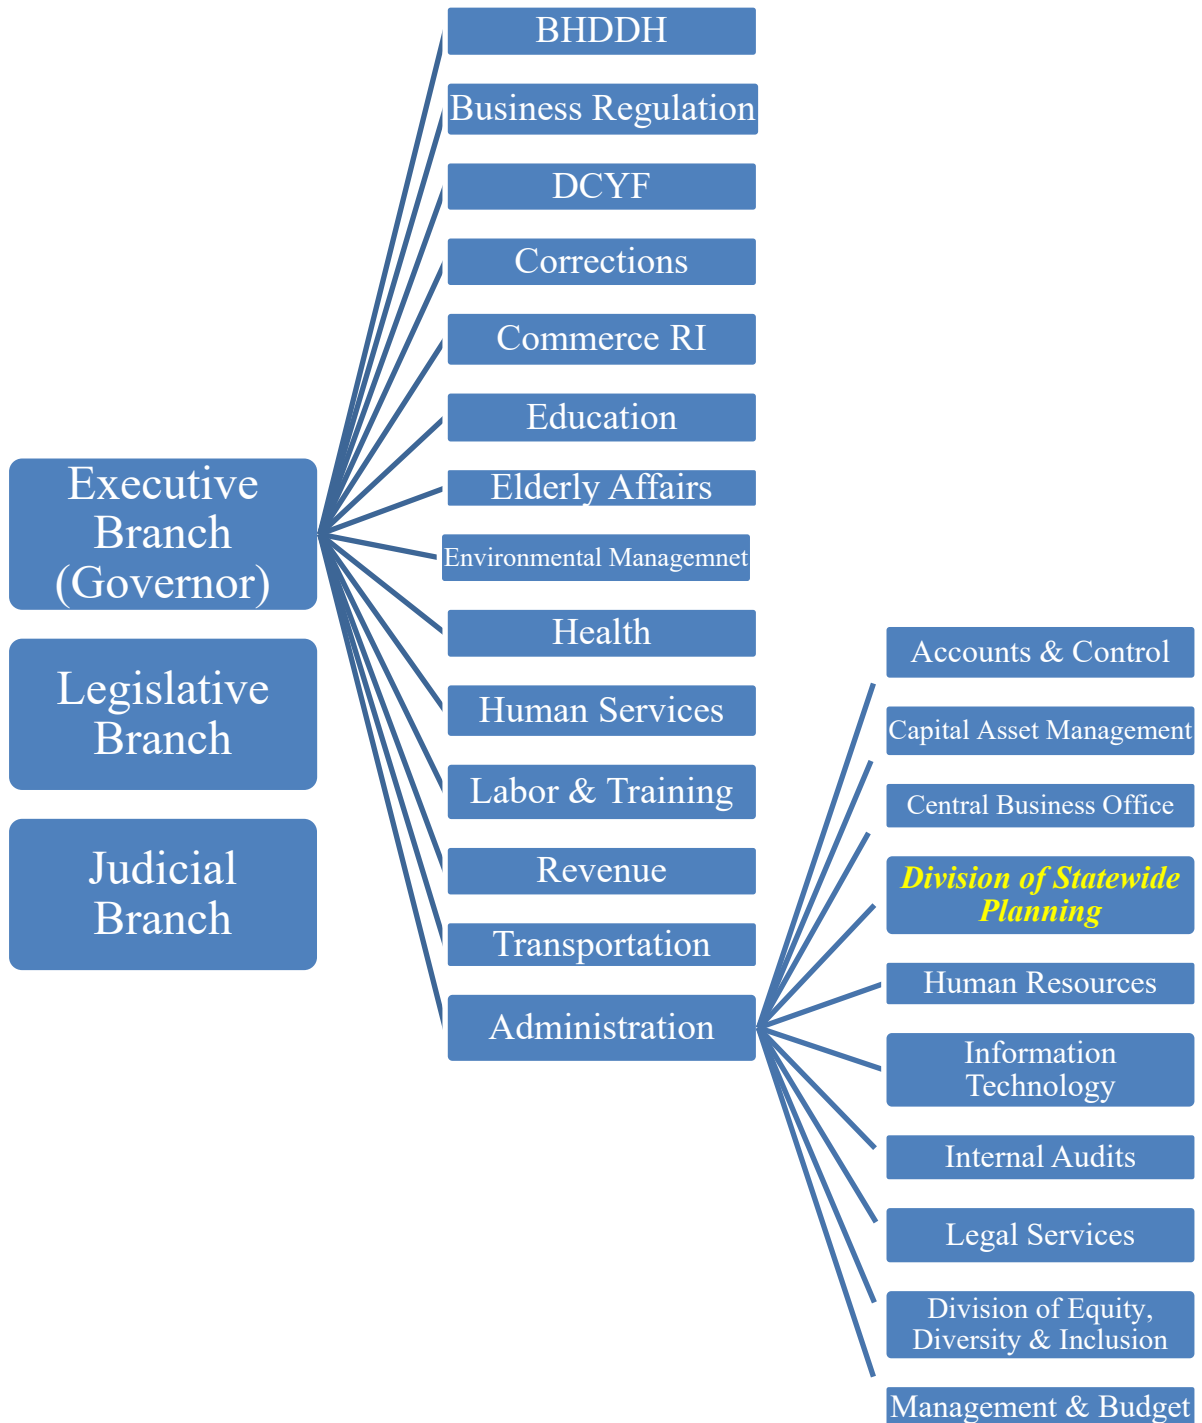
Executive Branch (Governor)

Legislative Branch

Judicial Branch

BHDDH

Business Regulation

DCYF

Corrections

Commerce RI

Education

Elderly Affairs

Environmental Managemnet

Health

Human Services

Labor & Training

Revenue

Transportation

Administration

Accounts & Control

Capital Asset Management

Central Business Office

Division of Statewide Planning

Human Resources

Information Technology

Internal Audits

Legal Services

Division of Equity, Diversity & Inclusion

Management & Budget